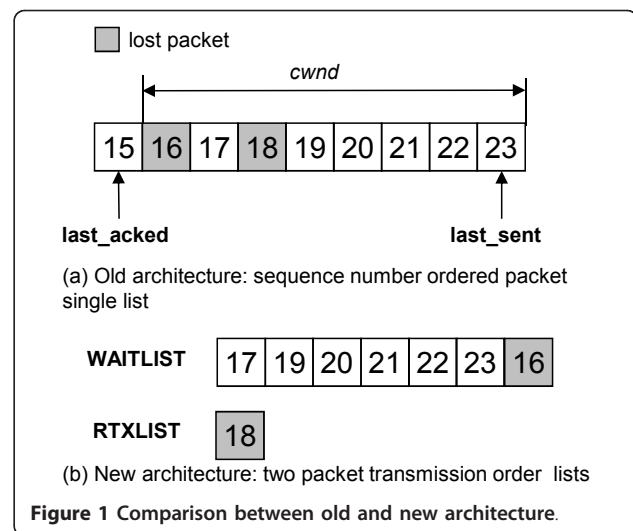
lost packet

cwnd

| 15 | 16 | 17 | 18 | 19 | 20 | 21 | 22 | 23 |
|---|---|---|---|---|---|---|---|---|

last_acked

last_sent

(a) Old architecture: sequence number ordered packet single list

WAITLIST

| 17 | 19 | 20 | 21 | 22 | 23 | 16 |
|---|---|---|---|---|---|---|

RTXLIST

| 18 |
|---|

(b) New architecture: two packet transmission order lists

Figure 1 Comparison between old and new architecture.